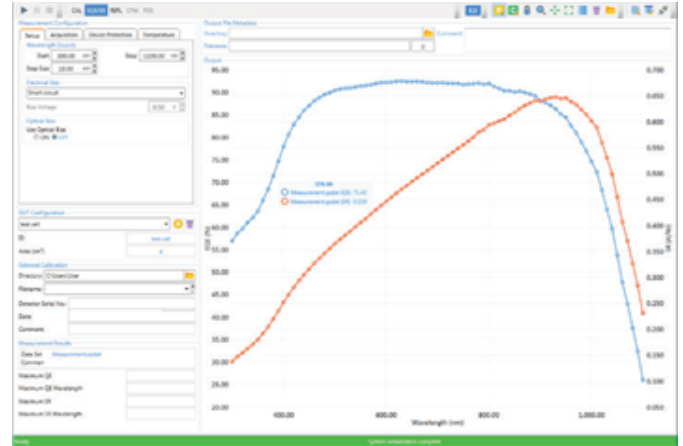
CAL EQE/IQE REFL CPM FDR

Measurement Configuration

Setup Acquisition Device Protection Temperature

Wavelength (Sweep)

Start 300.00 nm Stop 1100.00 nm

Step Size 10.00 nm

Electrical Bias

Short circuit

Bias Voltage 0.00 V

Optical Bias

Use Optical Bias

Off On

DUT Configuration

test cell

ID test cell

Area (cm²) 4

Detector Calibration

Directory C:\Users\User

Filename

Detector Serial No.

Date

Comment

Measurement Results

Data Set Measurement.pvdat

Comment

Maximum QE

Maximum QE Wavelength

Maximum SR

Maximum SR Wavelength

Output File Metadata

Directory

Filename

Comment

Output

95.00
90.00
85.00
80.00
75.00
70.00
65.00
60.00
55.00
50.00
45.00
40.00
35.00
30.00
25.00
20.00

EQE (%)

376.66
Measurement.pvdat (QE): 71.42
Measurement.pvdat (SR): 0.216

0.700
0.650
0.600
0.550
0.500
0.450
0.400
0.350
0.300
0.250
0.200
0.150
0.100
0.050

SR (A/W)

400.00 600.00 800.00 1,000.00

Wavelength (nm)

Ready

System initialization complete